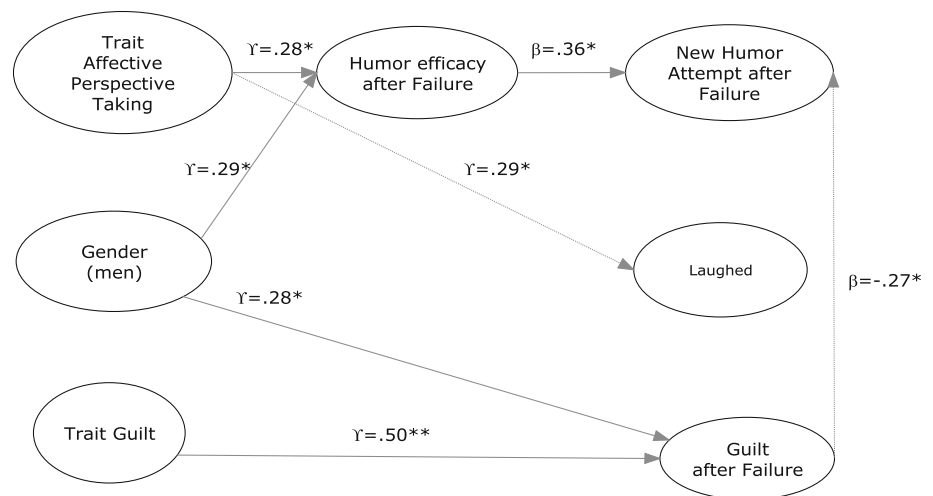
Trait Affective Perspective Taking

ϒ=.28*

Humor efficacy after Failure

β=.36*

New Humor Attempt after Failure

ϒ=.29*

ϒ=.29*

Gender (men)

Laughed

ϒ=.28*

β=-.27*

Trait Guilt

ϒ=.50**

Guilt after Failure